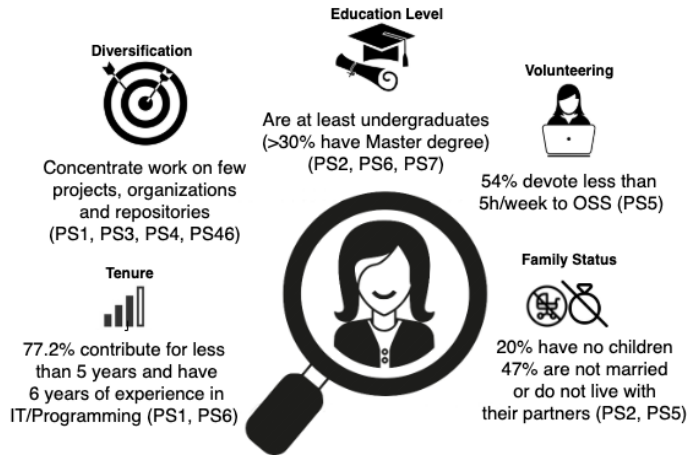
Education Level

Diversification

Are at least undergraduates (>30% have Master degree) (PS2, PS6, PS7)

Volunteering

Concentrate work on few projects, organizations and repositories (PS1, PS3, PS4, PS46)

54% devote less than 5h/week to OSS (PS5)

Tenure

Family Status

77.2% contribute for less than 5 years and have 6 years of experience in IT/Programming (PS1, PS6)

20% have no children 47% are not married or do not live with their partners (PS2, PS5)